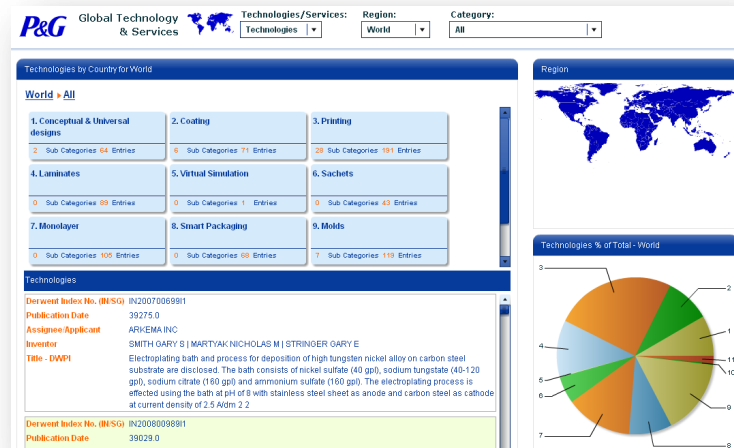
P&G Global Technology & Services

Technologies/Services: Technologies

Region: World

Category: All

Technologies by Country for World

World ▸ All

1. Conceptual & Universal designs
2 Sub Categories 64 Entries

2. Coating
6 Sub Categories 71 Entries

3. Printing
28 Sub Categories 191 Entries

4. Laminates
0 Sub Categories 89 Entries

5. Virtual Simulation
0 Sub Categories 1 Entries

6. Sachets
0 Sub Categories 43 Entries

7. Monolayer
0 Sub Categories 105 Entries

8. Smart Packaging
0 Sub Categories 68 Entries

9. Molds
7 Sub Categories 118 Entries

Technologies

| Derwent Index No. (IN/SG) | IN200700699I1 |
|---|---|
| Publication Date | 39275.0 |
| Assignee/Applicant | ARKEMA INC |
| Inventor | SMITH GARY S \| MARTYAK NICHOLAS M \| STRINGER GARY E |
| Title - DWPI | Electroplating bath and process for deposition of high tungsten nickel alloy on carbon steel substrate are disclosed. The bath consists of nickel sulfate (40 gpl), sodium tungstate (40-120 gpl), sodium citrate (160 gpl) and ammonium sulfate (160 gpl). The electroplating process is effected using the bath at pH of 8 with stainless steel sheet as anode and carbon steel as cathode at current density of 2.5 A/dm 2 2 |

| Derwent Index No. (IN/SG) | IN200800989I1 |
|---|---|
| Publication Date | 39029.0 |

Region

Technologies % of Total - World

3
2
1
11
10
9
8
7
6
5
4